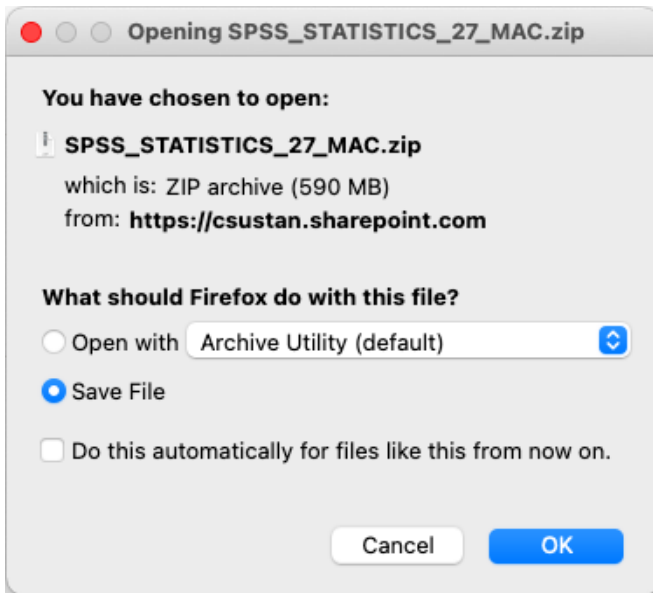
Opening SPSS_STATISTICS_27_MAC.zip

You have chosen to open:

SPSS_STATISTICS_27_MAC.zip

which is: ZIP archive (590 MB)
from: https://csustan.sharepoint.com

What should Firefox do with this file?

Open with Archive Utility (default)

Save File

Do this automatically for files like this from now on.

Cancel OK